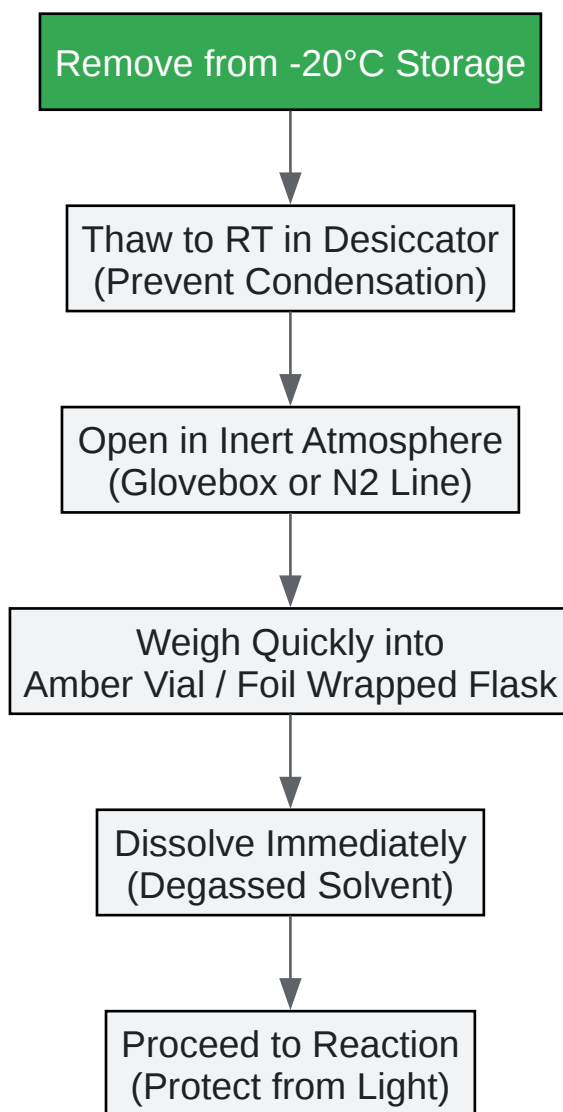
Remove from -20°C Storage

Thaw to RT in Desiccator
(Prevent Condensation)

Open in Inert Atmosphere
(Glovebox or N2 Line)

Weigh Quickly into
Amber Vial / Foil Wrapped Flask

Dissolve Immediately
(Degassed Solvent)

Proceed to Reaction
(Protect from Light)